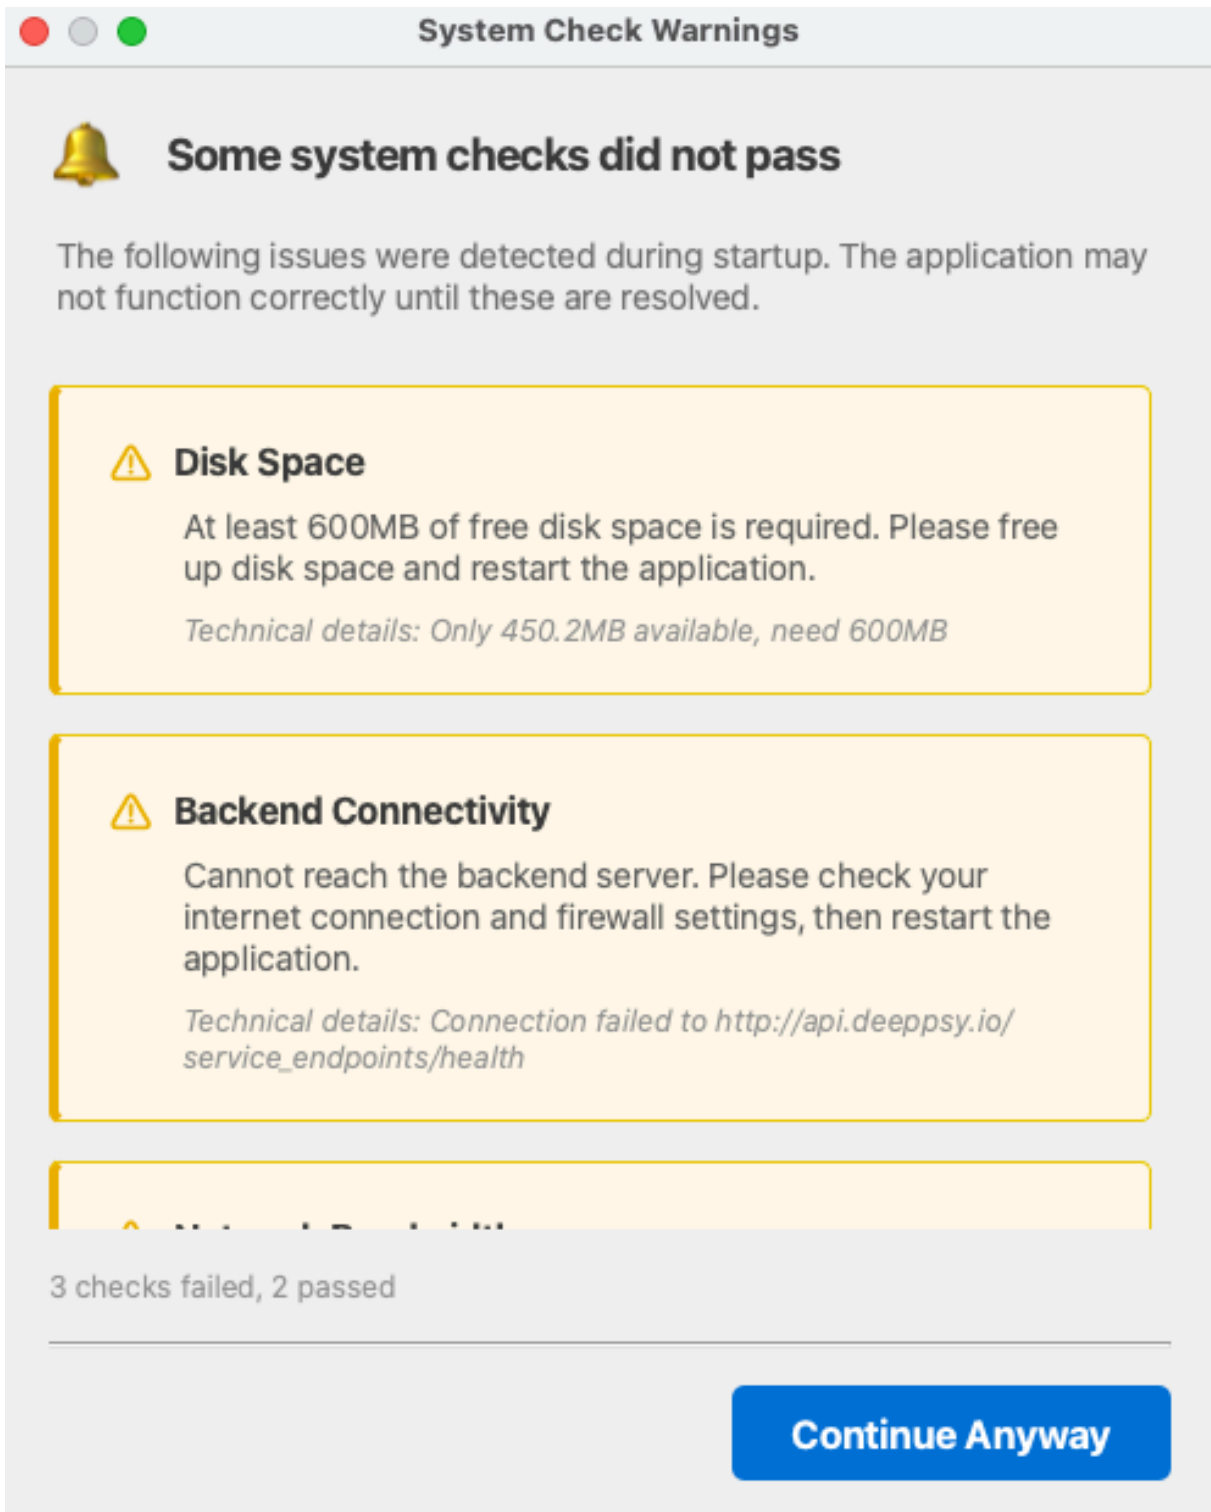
System Check Warnings

Some system checks did not pass

The following issues were detected during startup. The application may not function correctly until these are resolved.

Disk Space

At least 600MB of free disk space is required. Please free up disk space and restart the application.

Technical details: Only 450.2MB available, need 600MB

Backend Connectivity

Cannot reach the backend server. Please check your internet connection and firewall settings, then restart the application.

Technical details: Connection failed to http://api.deeppsy.io/service_endpoints/health

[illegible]

3 checks failed, 2 passed

Continue Anyway